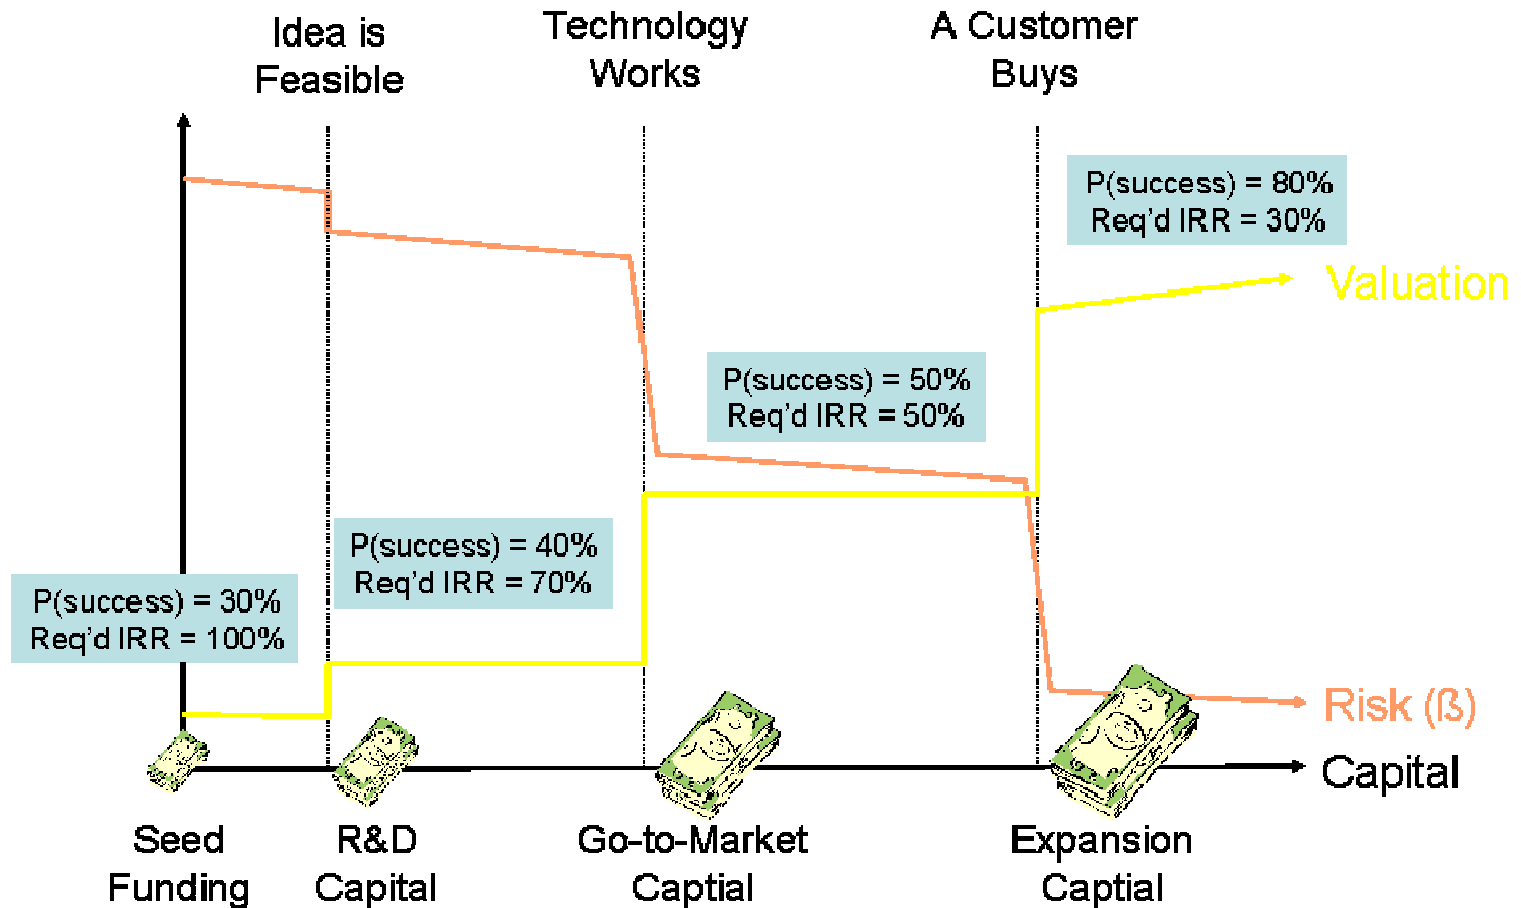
Idea is Feasible

Technology Works

A Customer Buys

P(success) = 80%
Req'd IRR = 30%

Valuation

P(success) = 50%
Req'd IRR = 50%

P(success) = 40%
Req'd IRR = 70%

P(success) = 30%
Req'd IRR = 100%

Risk (ß)

Capital

Seed Funding

R&D Capital

Go-to-Market Captial

Expansion Captial